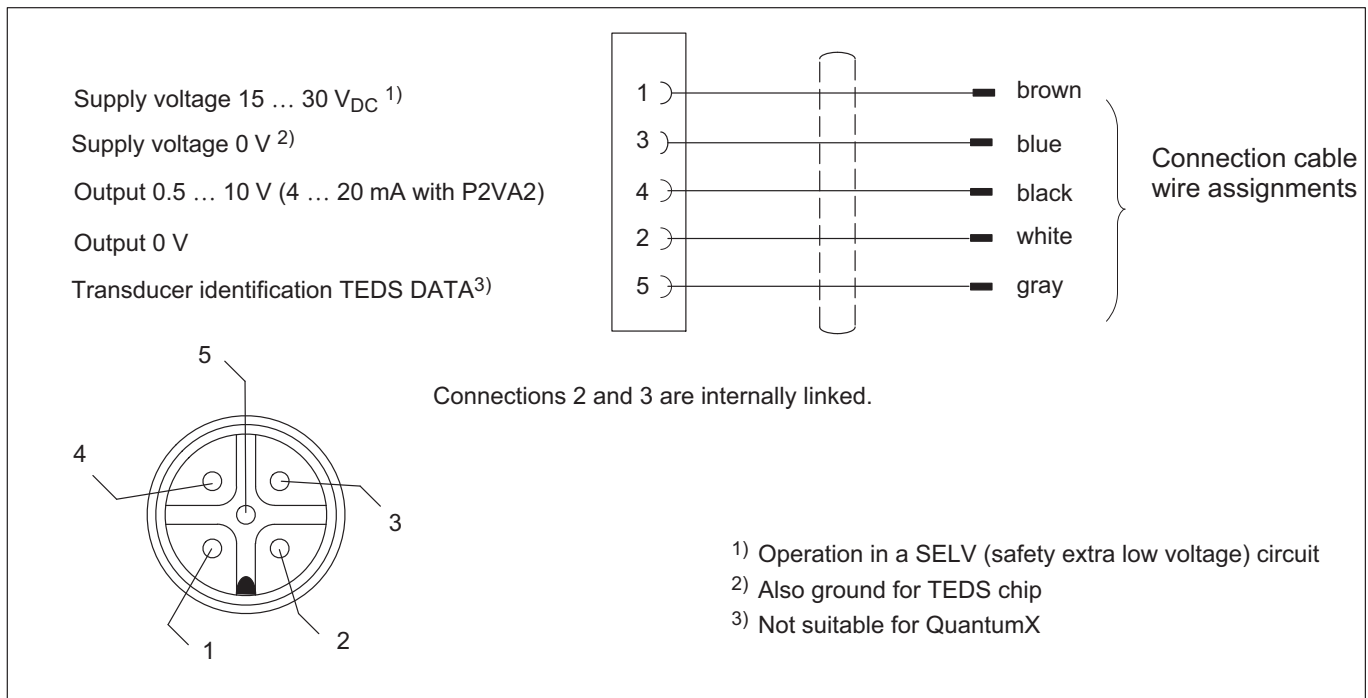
Supply voltage 15 … 30 $V_{DC}$ $^{1)}$
Supply voltage 0 V $^{2)}$
Output 0.5 … 10 V (4 … 20 mA with P2VA2)
Output 0 V
Transducer identification TEDS DATA$^{3)}$

1
3
4
2
5

brown
blue
black
white
gray

Connection cable wire assignments

5
4
3
1
2

Connections 2 and 3 are internally linked.

$^{1)}$ Operation in a SELV (safety extra low voltage) circuit
$^{2)}$ Also ground for TEDS chip
$^{3)}$ Not suitable for QuantumX